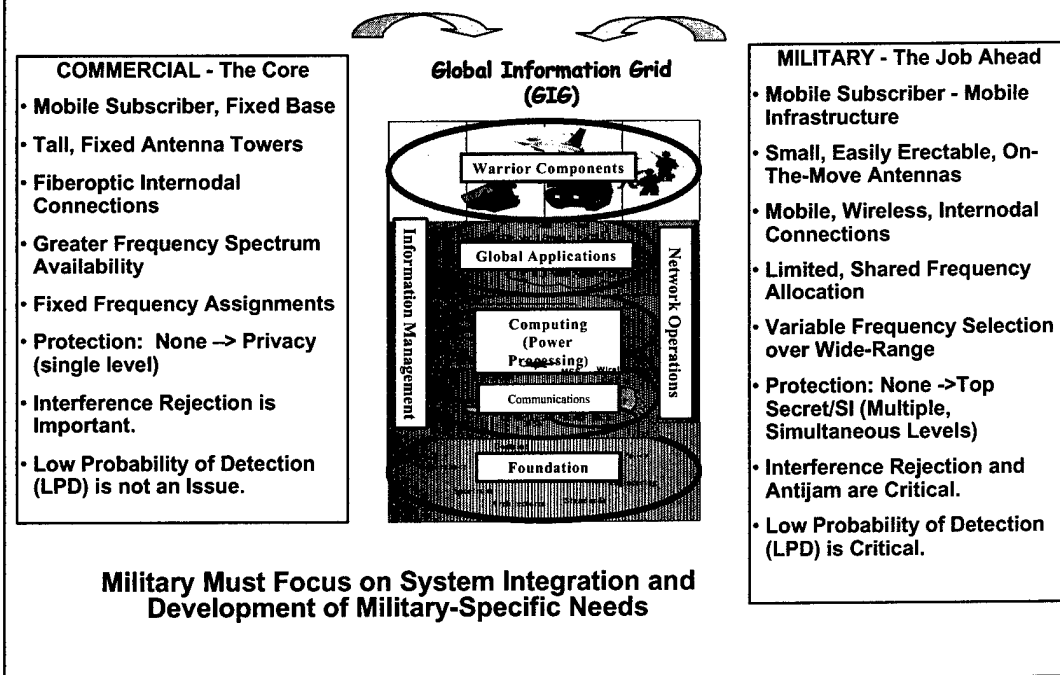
COMMERCIAL - The Core

• Mobile Subscriber, Fixed Base

• Tall, Fixed Antenna Towers

• Fiberoptic Internodal Connections

• Greater Frequency Spectrum Availability

• Fixed Frequency Assignments

• Protection: None –> Privacy (single level)

• Interference Rejection is Important.

• Low Probability of Detection (LPD) is not an Issue.

Global Information Grid (GIG)

Warrior Components

Information Management

Global Applications

Network Operations

Computing (Power Processing)

Communications

Foundation

MILITARY - The Job Ahead

• Mobile Subscriber - Mobile Infrastructure

• Small, Easily Erectable, On-The-Move Antennas

• Mobile, Wireless, Internodal Connections

• Limited, Shared Frequency Allocation

• Variable Frequency Selection over Wide-Range

• Protection: None ->Top Secret/SI (Multiple, Simultaneous Levels)

• Interference Rejection and Antijam are Critical.

• Low Probability of Detection (LPD) is Critical.

Military Must Focus on System Integration and Development of Military-Specific Needs